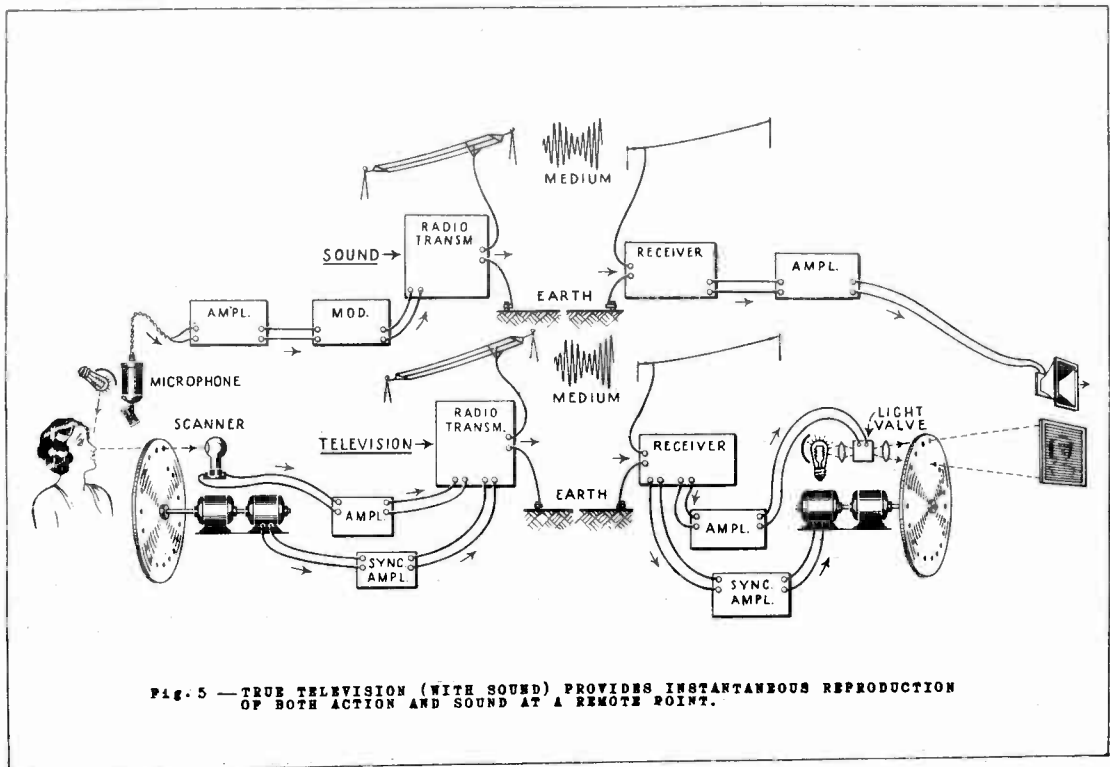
MEDIUM

RADIO TRANSM

SOUND

RECEIVER

AMPL.

AMPL.

MOD.

EARTH

MICROPHONE

MEDIUM

RADIO TRANSM.

SCANNER

TELEVISION

RECEIVER

LIGHT VALVE

AMPL.

EARTH

AMPL.

SYNC. AMPL.

SYNC. AMPL.

Fig. 5 —TRUE TELEVISION (WITH SOUND) PROVIDES INSTANTANEOUS REPRODUCTION OF BOTH ACTION AND SOUND AT A REMOTE POINT.